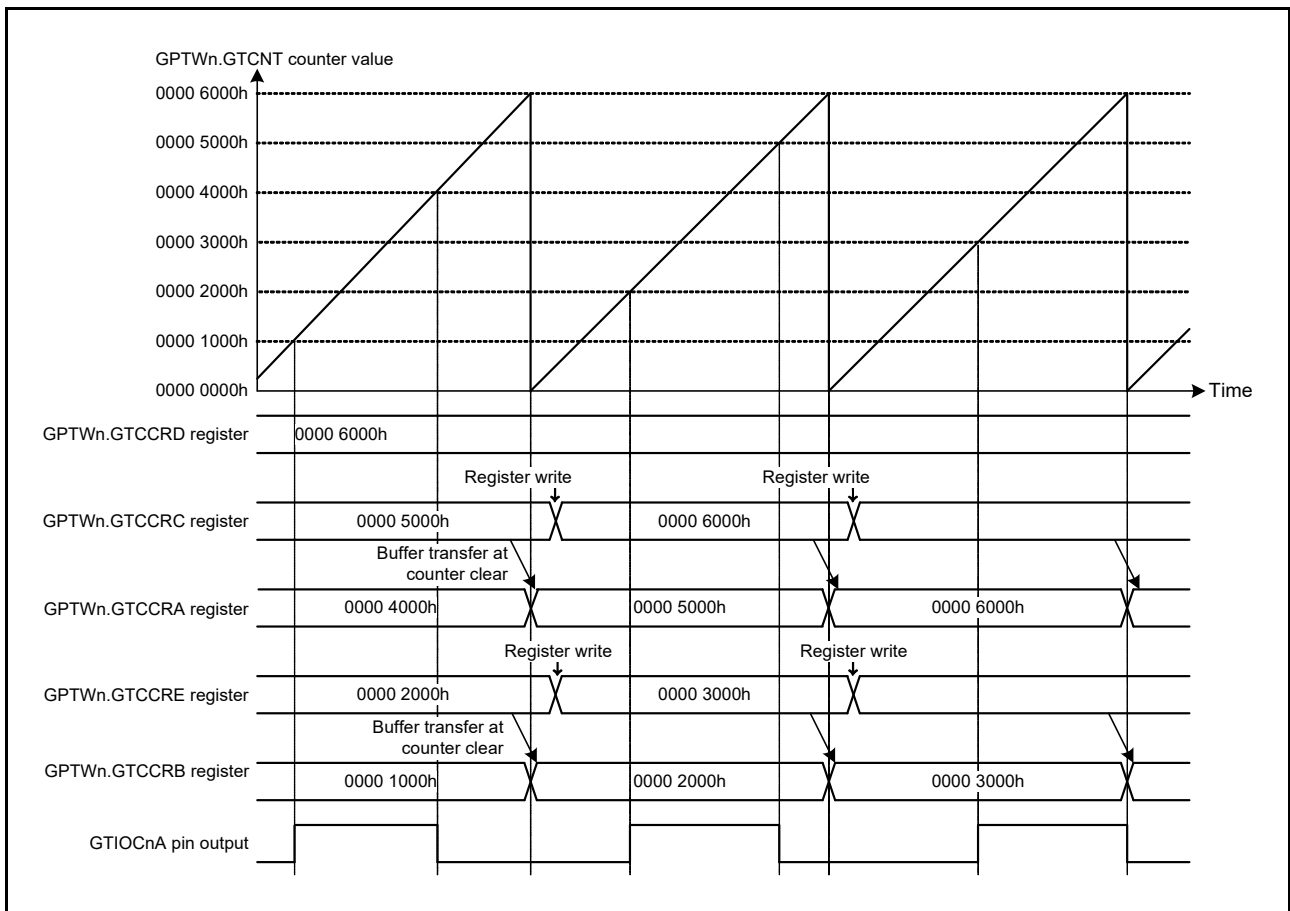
GPTWn.GTCNT counter value

0000 6000h
0000 5000h
0000 4000h
0000 3000h
0000 2000h
0000 1000h
0000 0000h

Time

GPTWn.GTCCRD register
0000 6000h

Register write
Register write

GPTWn.GTCCRC register
0000 5000h
0000 6000h

Buffer transfer at counter clear

GPTWn.GTCCRA register
0000 4000h
0000 5000h
0000 6000h

Register write
Register write

GPTWn.GTCCRE register
0000 2000h
0000 3000h

Buffer transfer at counter clear

GPTWn.GTCCRB register
0000 1000h
0000 2000h
0000 3000h

GTIOCnA pin output